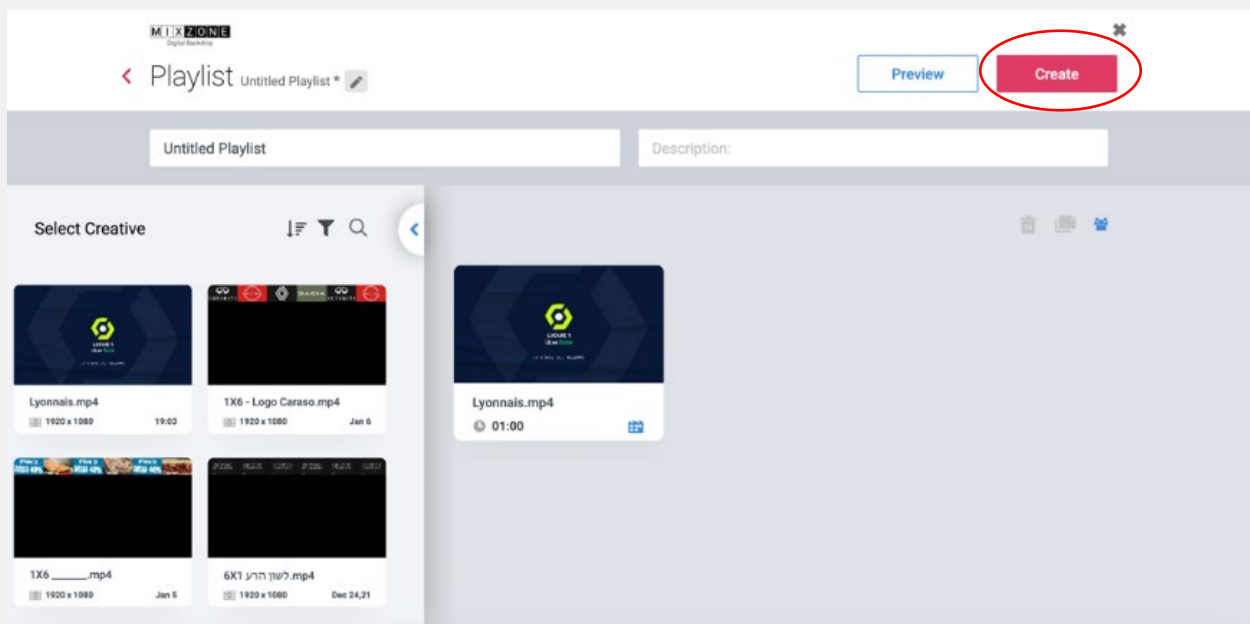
MIXZONE
Digital Backdrop

Playlist Untitled Playlist *

Preview

Create

Untitled Playlist

Description:

Select Creative

LIGUE 1

Lyonnais.mp4
1920 x 1080 19:03

1X6 - Logo Caraso.mp4
1920 x 1080 Jan 6

1X6 _______.mp4
1920 x 1080 Jan 5

6X1 לשון הרע.mp4
1920 x 1080 Dec 24,21

LIGUE 1

Lyonnais.mp4
01:00